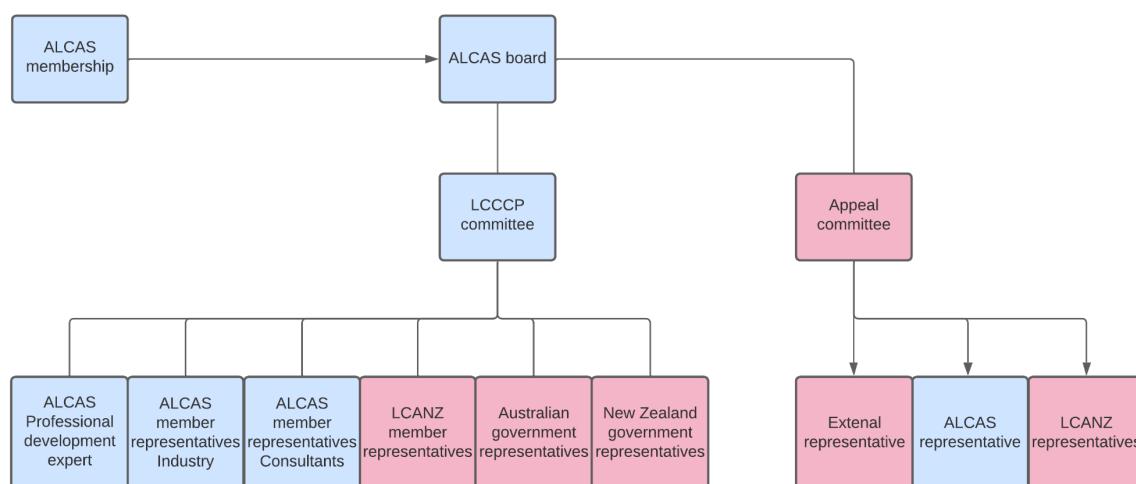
ALCAS membership

ALCAS board

LCCCP committee

Appeal committee

ALCAS Professional development expert

ALCAS member representatives Industry

ALCAS member representatives Consultants

LCANZ member representatives

Australian government representatives

New Zealand government representatives

Extenal representative

ALCAS representative

LCANZ representatives